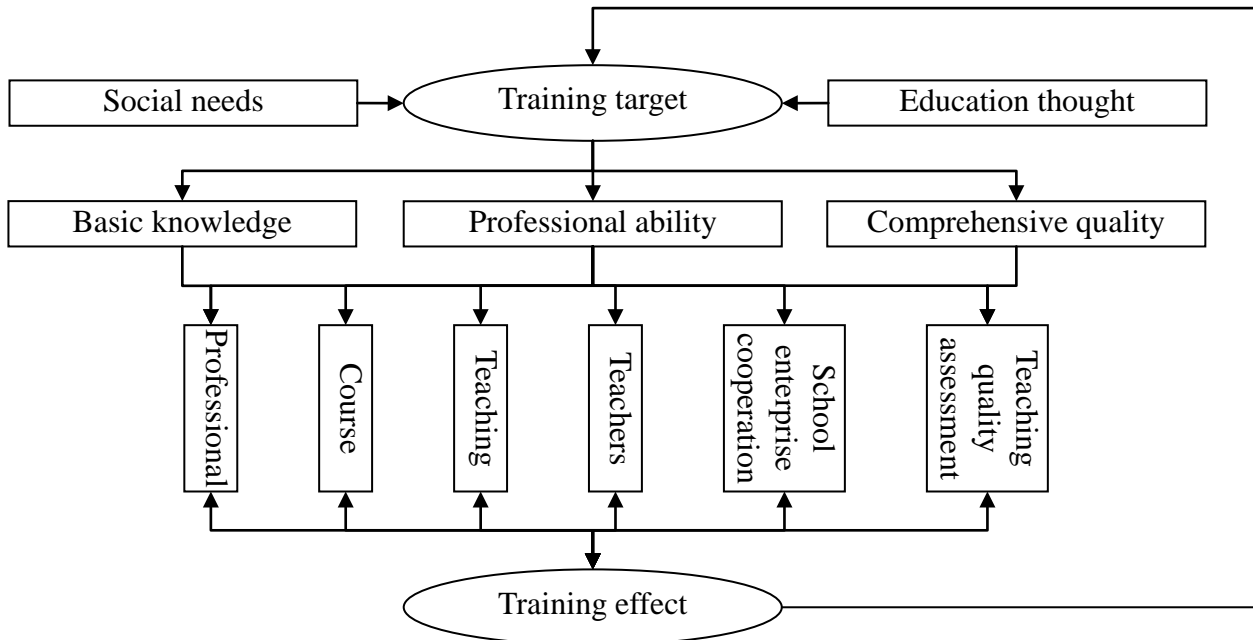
Social needs

Training target

Education thought

Basic knowledge

Professional ability

Comprehensive quality

Professional

Course

Teaching

Teachers

School enterprise cooperation

Teaching quality assessment

Training effect